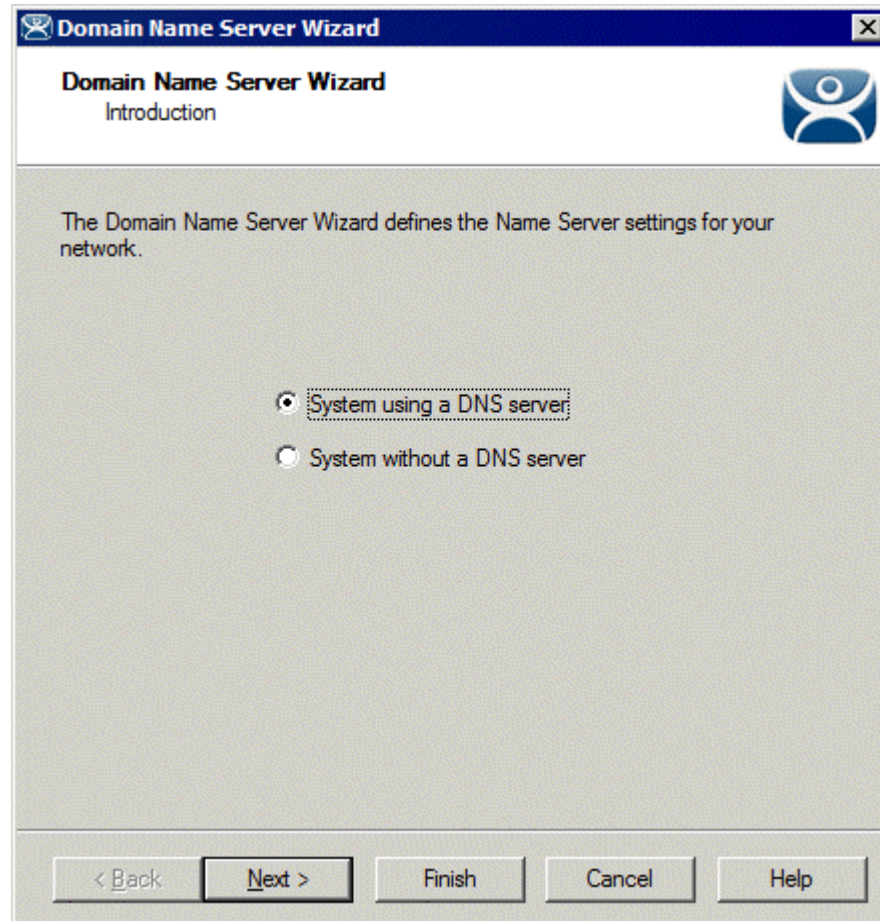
Domain Name Server Wizard

Domain Name Server Wizard
Introduction

The Domain Name Server Wizard defines the Name Server settings for your network.

System using a DNS server

System without a DNS server

< Back
Next >
Finish
Cancel
Help